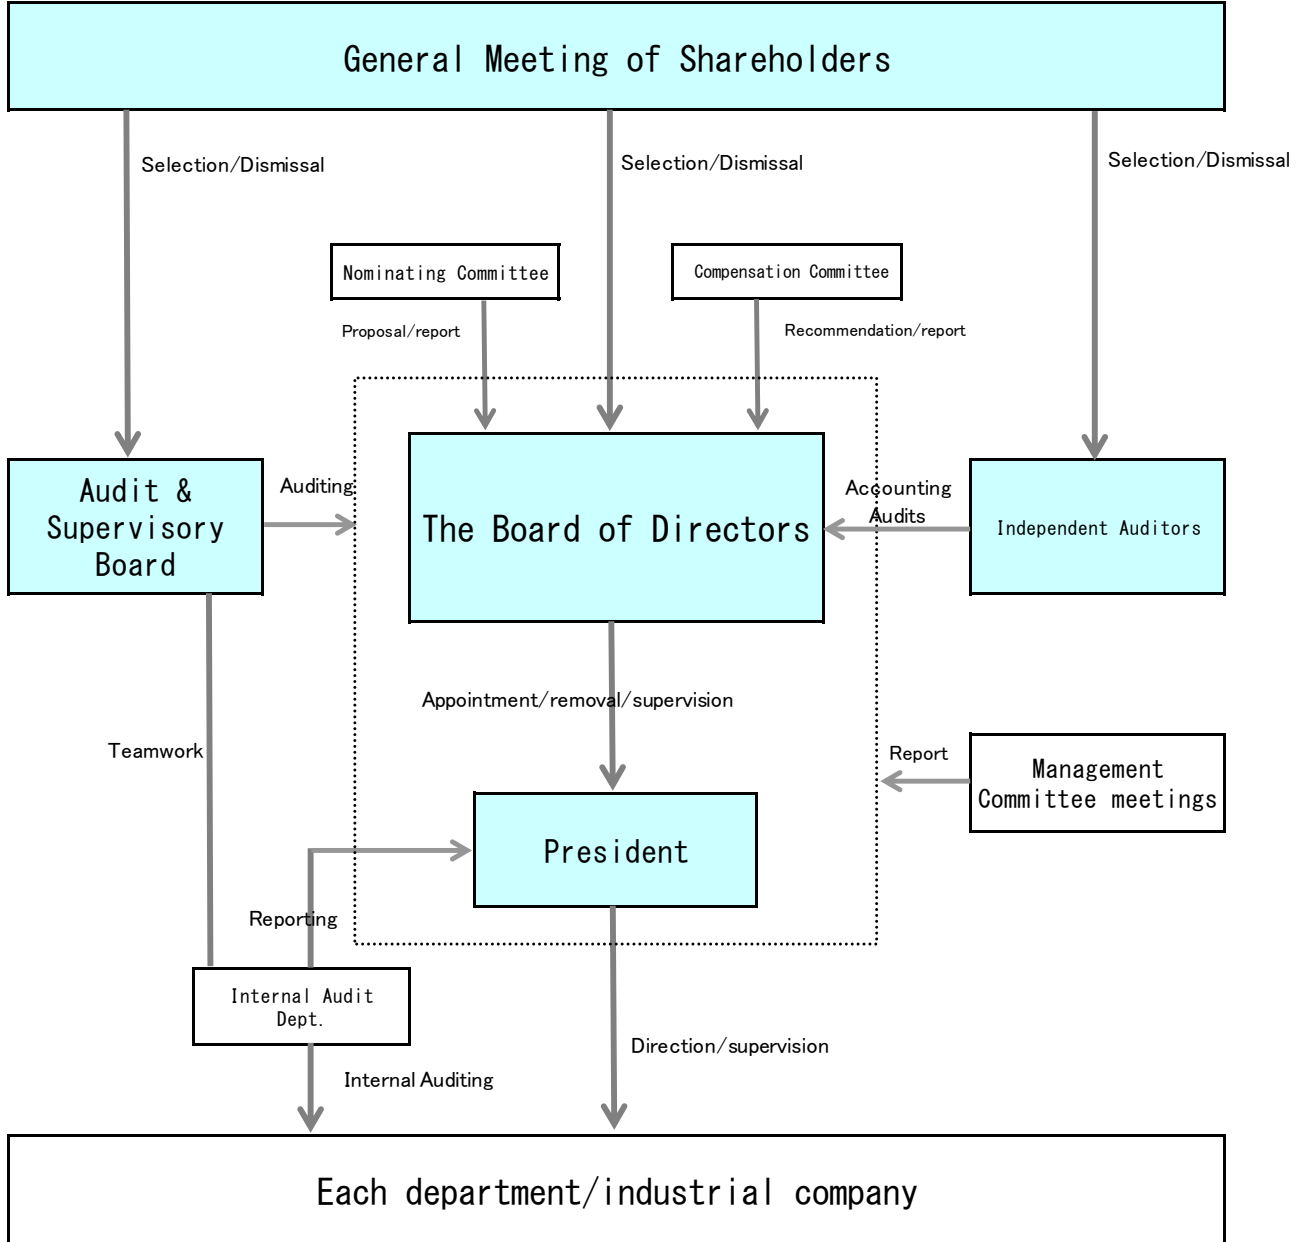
General Meeting of Shareholders

Selection/Dismissal

Selection/Dismissal

Selection/Dismissal

Nominating Committee

Compensation Committee

Proposal/report

Recommendation/report

Audit & Supervisory Board

Auditing

The Board of Directors

Accounting Audits

Independent Auditors

Appointment/removal/supervision

Teamwork

Report

Management Committee meetings

President

Reporting

Internal Audit Dept.

Direction/supervision

Internal Auditing

Each department/industrial company